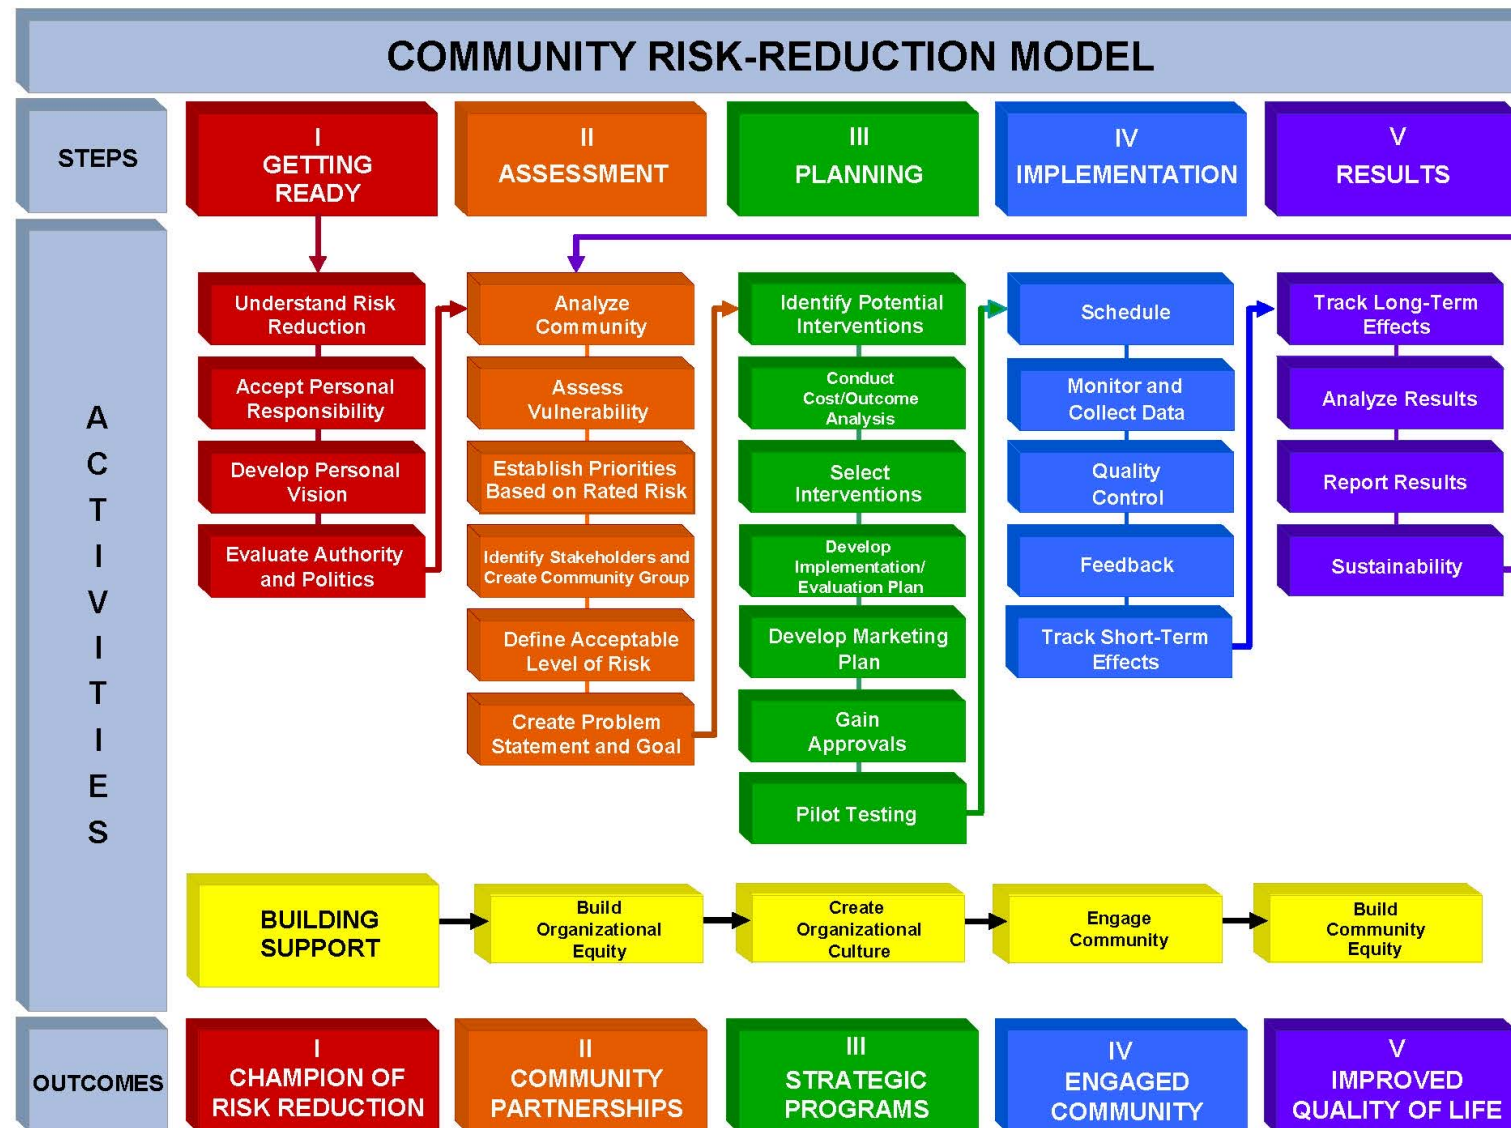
COMMUNITY RISK-REDUCTION MODEL

STEPS

I
GETTING READY

II
ASSESSMENT

III
PLANNING

IV
IMPLEMENTATION

V
RESULTS

ACTIVITIES

Understand Risk Reduction

Accept Personal Responsibility

Develop Personal Vision

Evaluate Authority and Politics

Analyze Community

Assess Vulnerability

Establish Priorities Based on Rated Risk

Identify Stakeholders and Create Community Group

Define Acceptable Level of Risk

Create Problem Statement and Goal

Identify Potential Interventions

Conduct Cost/Outcome Analysis

Select Interventions

Develop Implementation/ Evaluation Plan

Develop Marketing Plan

Gain Approvals

Pilot Testing

Schedule

Monitor and Collect Data

Quality Control

Feedback

Track Short-Term Effects

Track Long-Term Effects

Analyze Results

Report Results

Sustainability

BUILDING SUPPORT

Build Organizational Equity

Create Organizational Culture

Engage Community

Build Community Equity

OUTCOMES

I
CHAMPION OF RISK REDUCTION

II
COMMUNITY PARTNERSHIPS

III
STRATEGIC PROGRAMS

IV
ENGAGED COMMUNITY

V
IMPROVED QUALITY OF LIFE